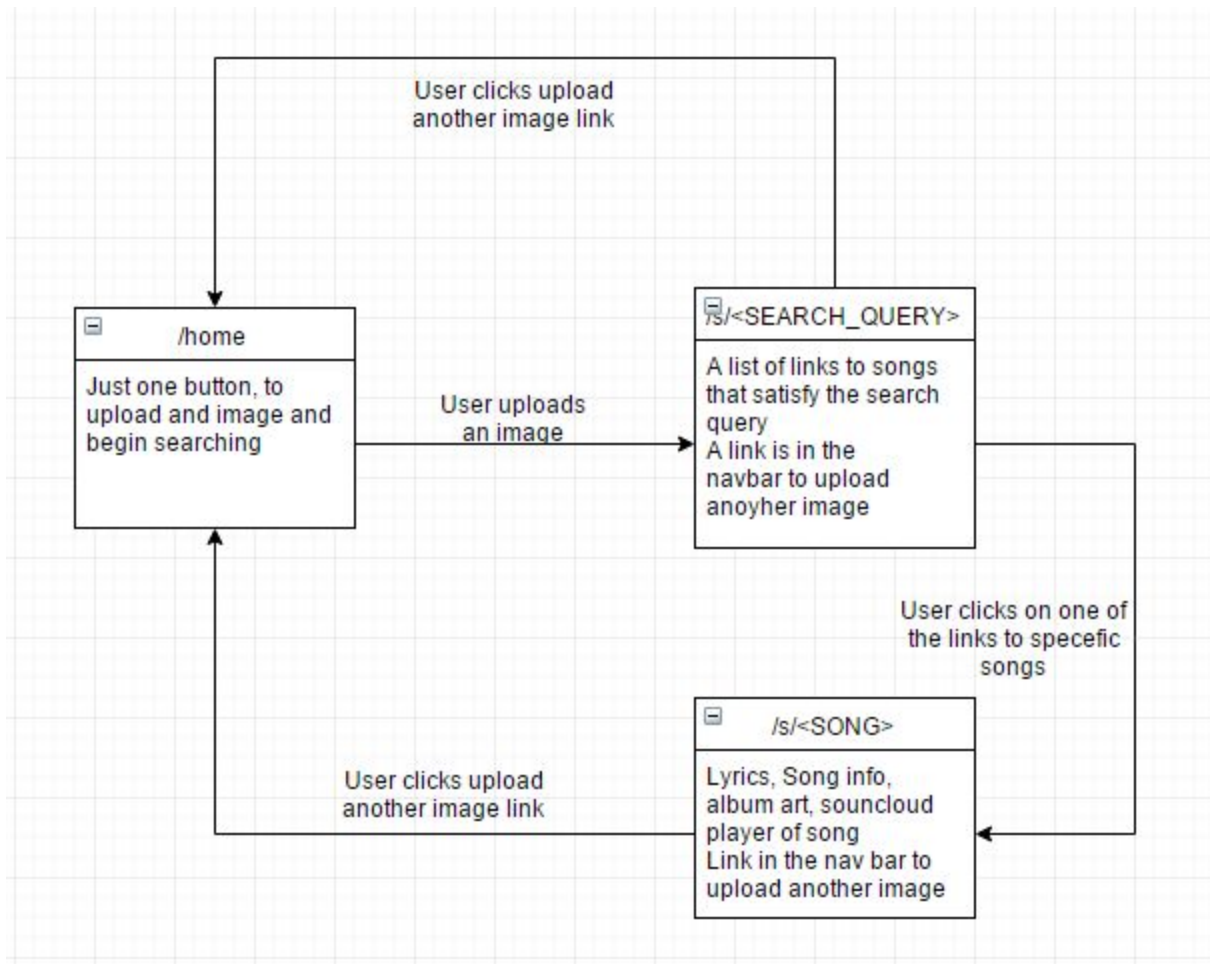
User clicks upload another image link

/home

Just one button, to upload and image and begin searching

User uploads an image

/s/<SEARCH_QUERY>

A list of links to songs that satisfy the search query
A link is in the navbar to upload anoyher image

User clicks on one of the links to specefic songs

/s/<SONG>

Lyrics, Song info, album art, souncloud player of song
Link in the nav bar to upload another image

User clicks upload another image link